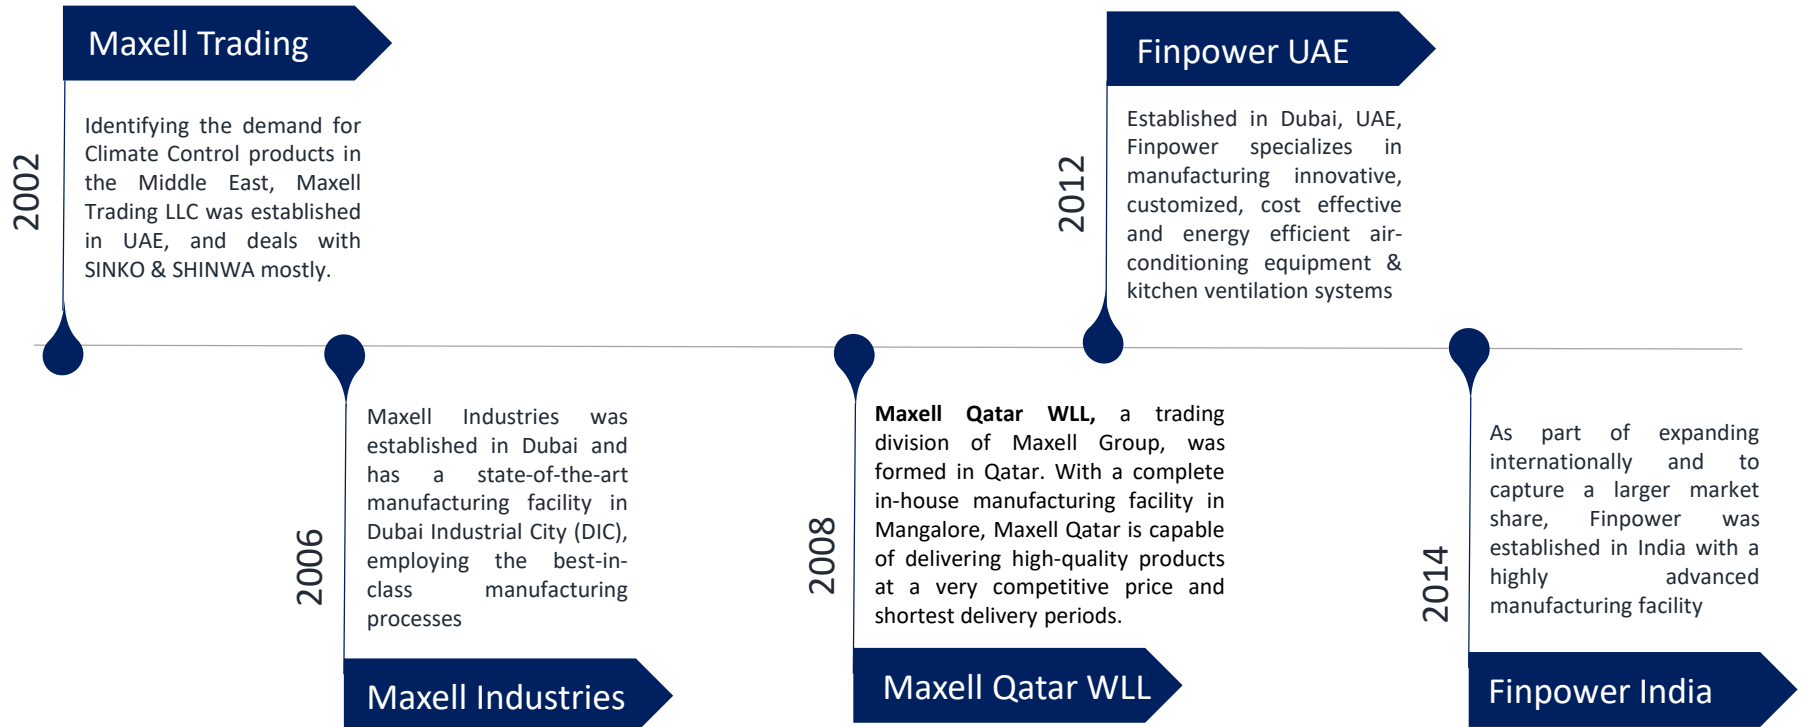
2002

Maxell Trading

Identifying the demand for Climate Control products in the Middle East, Maxell Trading LLC was established in UAE, and deals with SINKO & SHINWA mostly.

2012

Finpower UAE

Established in Dubai, UAE, Finpower specializes in manufacturing innovative, customized, cost effective and energy efficient air-conditioning equipment & kitchen ventilation systems

2006

Maxell Industries was established in Dubai and has a state-of-the-art manufacturing facility in Dubai Industrial City (DIC), employing the best-in-class manufacturing processes

Maxell Industries

2008

**Maxell Qatar WLL,** a trading division of Maxell Group, was formed in Qatar. With a complete in-house manufacturing facility in Mangalore, Maxell Qatar is capable of delivering high-quality products at a very competitive price and shortest delivery periods.

Maxell Qatar WLL

2014

As part of expanding internationally and to capture a larger market share, Finpower was established in India with a highly advanced manufacturing facility

Finpower India